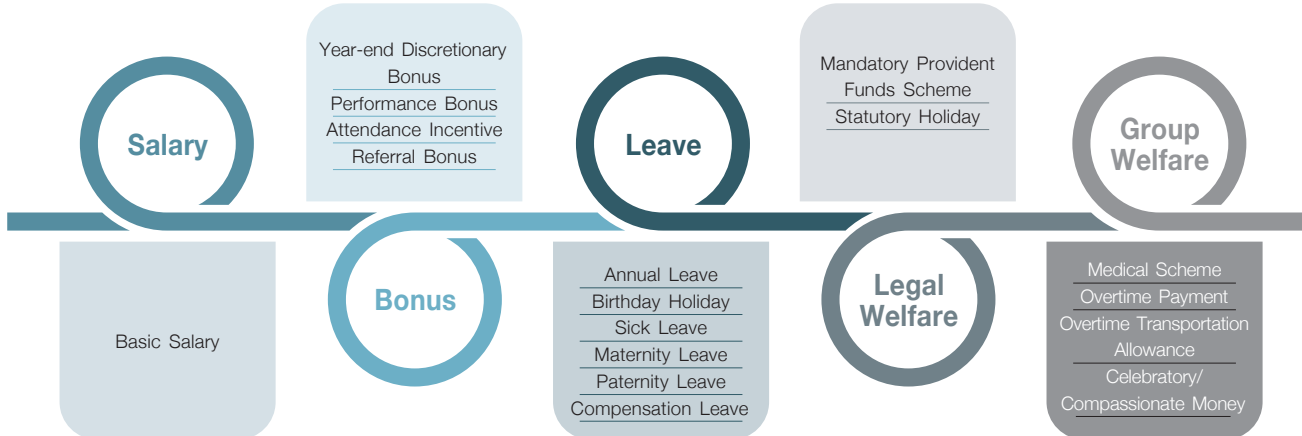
Salary

Basic Salary

Year-end Discretionary Bonus
Performance Bonus
Attendance Incentive
Referral Bonus

Bonus

Leave

Annual Leave
Birthday Holiday
Sick Leave
Maternity Leave
Paternity Leave
Compensation Leave

Mandatory Provident Funds Scheme
Statutory Holiday

Legal Welfare

Group Welfare

Medical Scheme
Overtime Payment
Overtime Transportation Allowance
Celebratory/ Compassionate Money